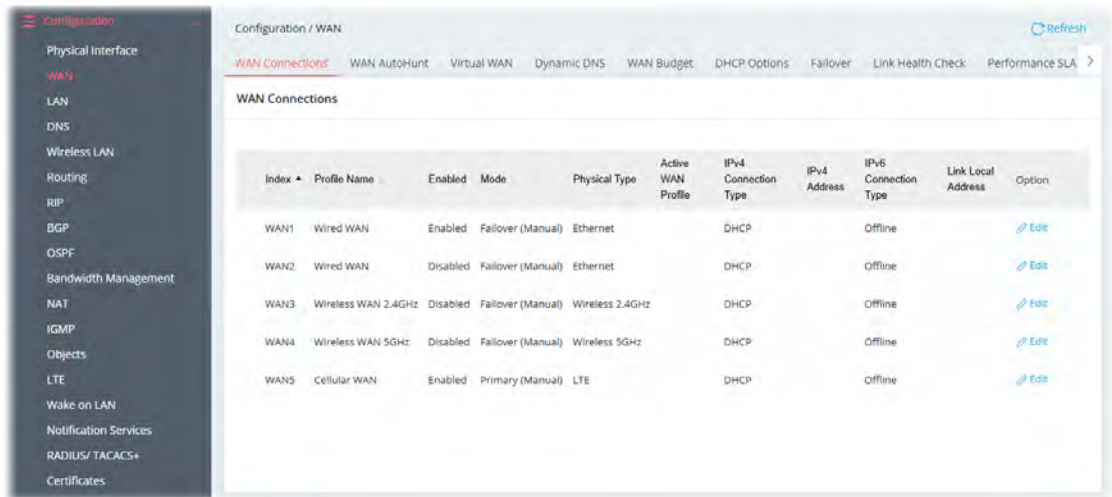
Configuration

Physical Interface
WAN
LAN
DNS
Wireless LAN
Routing
RIP
BGP
OSPF
Bandwidth Management
NAT
IGMP
Objects
LTE
Wake on LAN
Notification Services
RADIUS/ TACACS+
Certificates

Configuration / WAN

Refresh

WAN Connections | WAN AutoHunt | Virtual WAN | Dynamic DNS | WAN Budget | DHCP Options | Failover | Link Health Check | Performance SLA

WAN Connections

| Index ▲ | Profile Name | Enabled | Mode | Physical Type | Active WAN Profile | IPv4 Connection Type | IPv4 Address | IPv6 Connection Type | Link Local Address | Option |
|---|---|---|---|---|---|---|---|---|---|---|
| WAN1 | Wired WAN | Enabled | Failover (Manual) | Ethernet | | DHCP | | Offline | | Edit |
| WAN2 | Wired WAN | Disabled | Failover (Manual) | Ethernet | | DHCP | | Offline | | Edit |
| WAN3 | Wireless WAN 2.4GHz | Disabled | Failover (Manual) | Wireless 2.4GHz | | DHCP | | Offline | | Edit |
| WAN4 | Wireless WAN 5GHz | Disabled | Failover (Manual) | Wireless 5GHz | | DHCP | | Offline | | Edit |
| WAN5 | Cellular WAN | Enabled | Primary (Manual) | LTE | | DHCP | | Offline | | Edit |